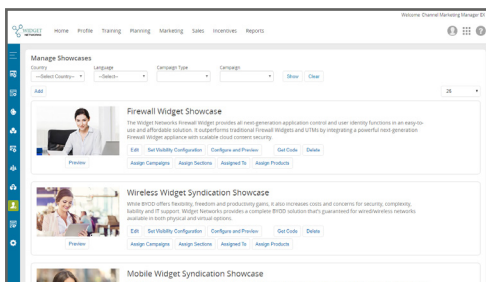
WIDGET

Home Profile Training Planning Marketing Sales Incentives Reports

Welcome Channel Marketing Manager Eli

Manage Showcases

Country
--Select Country--

Language
--Select--

Campaign Type

Campaign

Show Clear

Add

25

Firewall Widget Showcase

The Widget Networks Firewall Widget provides an next-generation application control and user identity functions in an easy-to-use and affordable solution. It outperforms traditional Firewall Widgets and UTMs by integrating a powerful next-generation Firewall Widget appliance with scalable cloud centers security.

Preview

Edit Set Visibility Configuration Configure and Preview Get Code Delete

Assign Campaigns Assign Sections Assigned To Assign Products

Wireless Widget Syndication Showcase

While BYOD offers flexibility, freedom and productivity gains, it also increases costs and concerns for security, complexity, liability and IT support. Widget Networks provides a complete BYOD solution that's guaranteed for wired/wireless networks available in both physical and virtual options.

Preview

Edit Set Visibility Configuration Configure and Preview Get Code Delete

Assign Campaigns Assign Sections Assigned To Assign Products

Mobile Widget Syndication Showcase